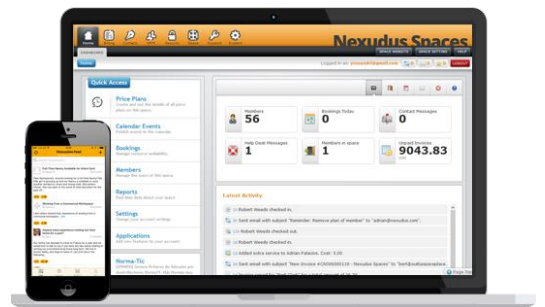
Nexudus Spaces

Home

Dashboard

SPACE WEBSITE

SPACE SETTINGS

HELP

Logged in as:

Logout

Quick Access

Price Plans

Calendar Events

Bookings

Members

Reports

Settings

Applications

Norma-Tic

Members
56

Bookings Today
0

Contact Messages
0

Help Desk Messages
1

Members in space
1

Unpaid Invoices
9043.83

Latest Activity

Robert Weeds checked in.

Sent email with subject "Reminder: Remove plan of member" to "adrian@nexudus.com".

Robert Weeds checked in.

Robert Weeds checked out.

Added extra service to Adrian Fabeiro. Cost: 0.00

Sent email with subject "New Invoice #2405892516 - Nexudus Spaces" to

Robert Weeds checked in.

Newsfeed

Full Time Desks Available for Adrian Gone

Working From a Coworking Space